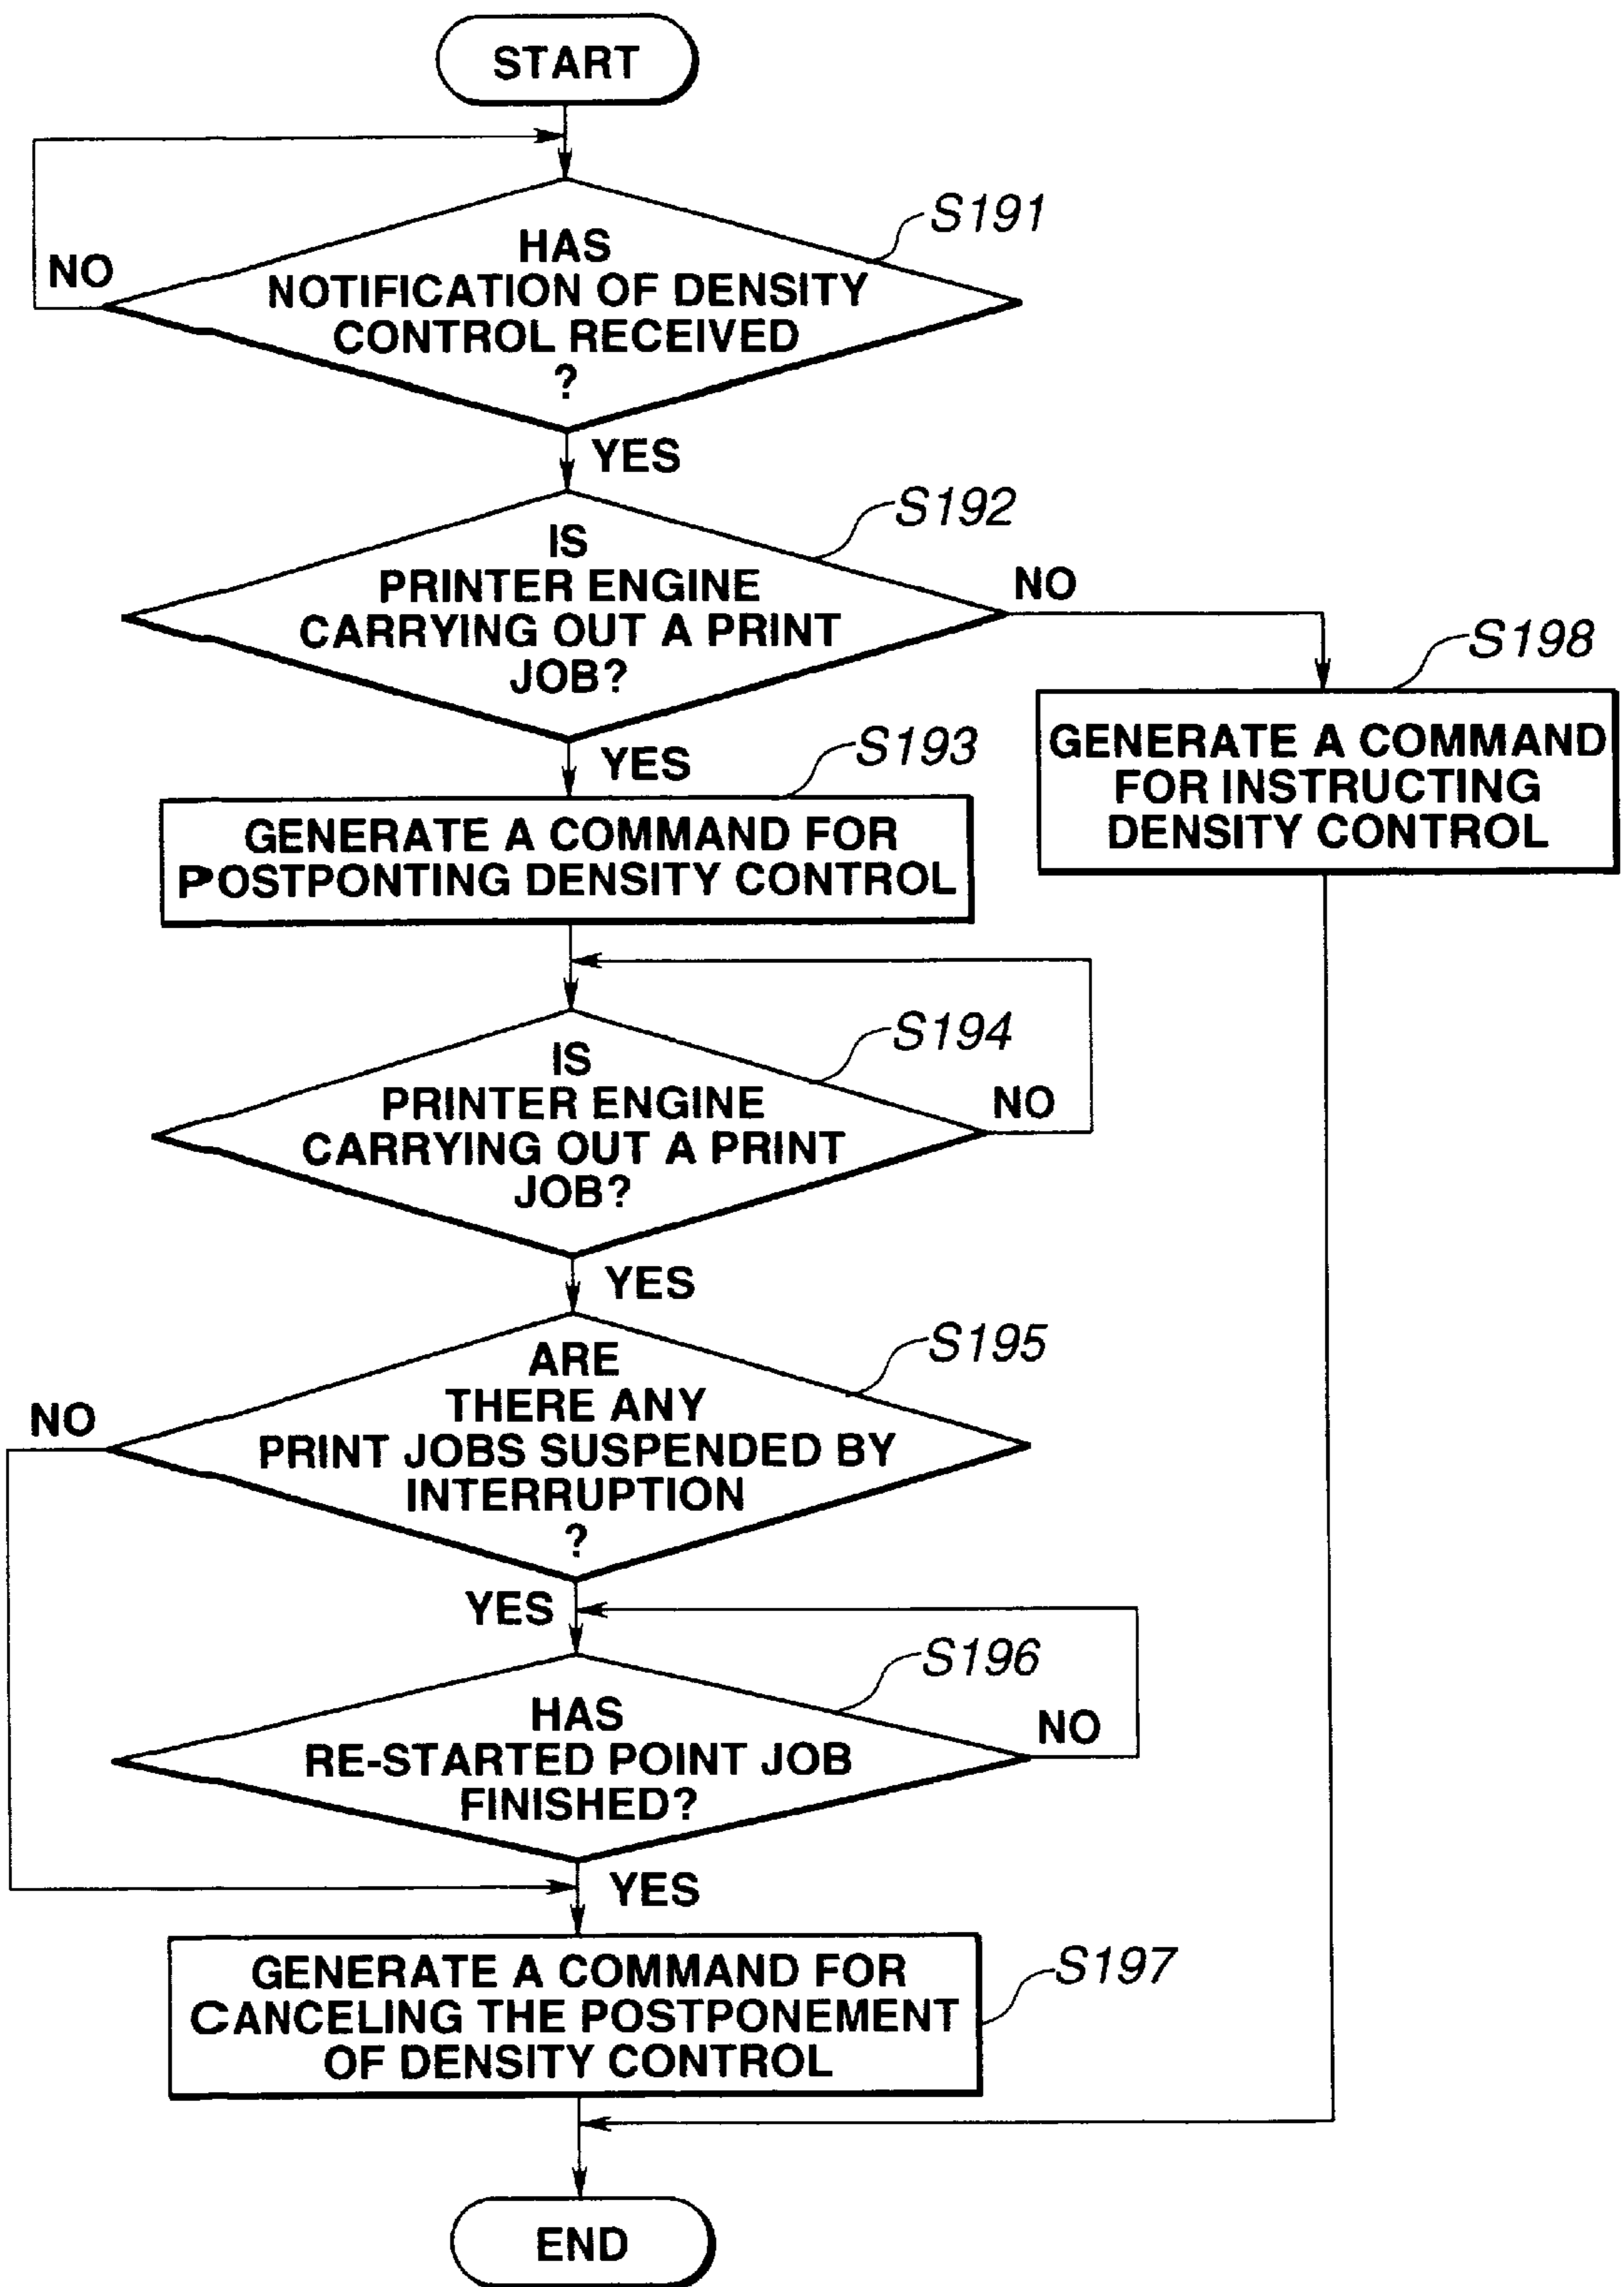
START

S191

HAS NOTIFICATION OF DENSITY CONTROL RECEIVED ?

NO

YES

S192

IS PRINTER ENGINE CARRYING OUT A PRINT JOB?

NO

S198

GENERATE A COMMAND FOR INSTRUCTING DENSITY CONTROL

YES

S193

GENERATE A COMMAND FOR POSTPONTING DENSITY CONTROL

S194

IS PRINTER ENGINE CARRYING OUT A PRINT JOB?

NO

YES

S195

ARE THERE ANY PRINT JOBS SUSPENDED BY INTERRUPTION ?

NO

YES

S196

HAS RE-STARTED POINT JOB FINISHED?

NO

YES

GENERATE A COMMAND FOR CANCELING THE POSTPONEMENT OF DENSITY CONTROL

S197

END